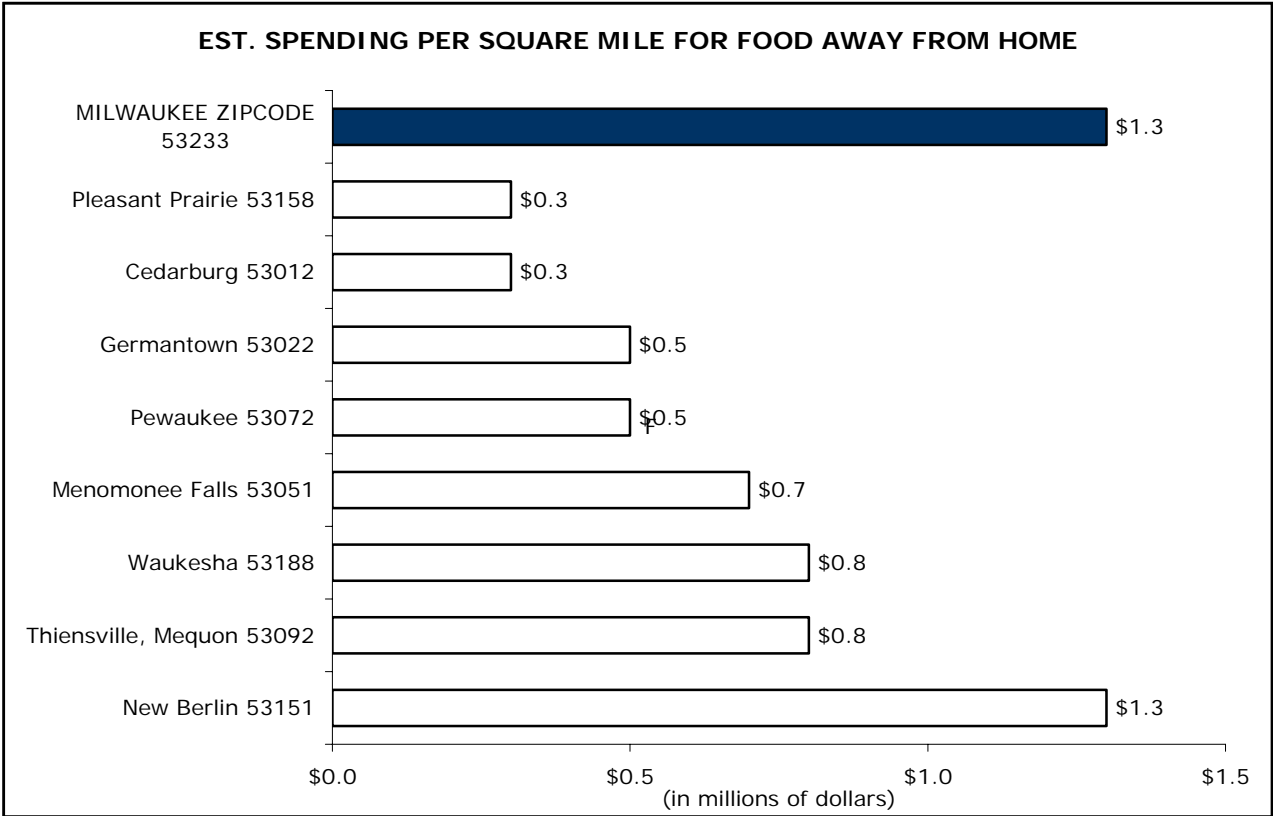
EST. SPENDING PER SQUARE MILE FOR FOOD AWAY FROM HOME

MILWAUKEE ZIPCODE 53233 $1.3

Pleasant Prairie 53158 $0.3

Cedarburg 53012 $0.3

Germantown 53022 $0.5

Pewaukee 53072 $0.5

Menomonee Falls 53051 $0.7

Waukesha 53188 $0.8

Thiensville, Mequon 53092 $0.8

New Berlin 53151 $1.3

$0.0 $0.5 $1.0 $1.5

(in millions of dollars)